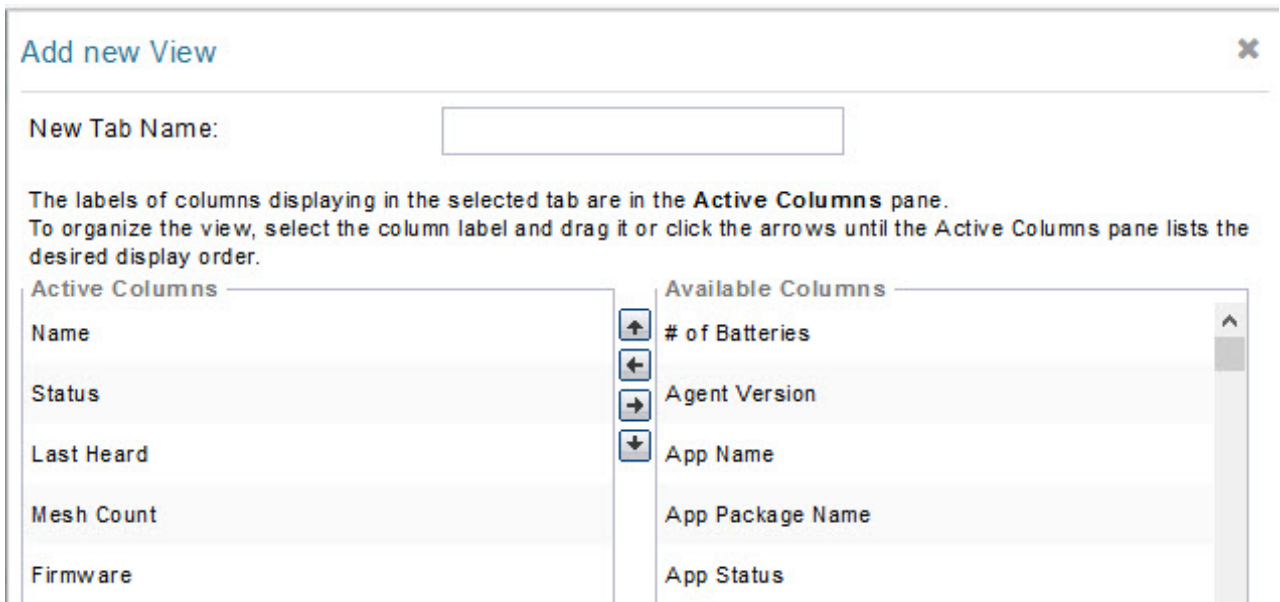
Add new View

New Tab Name:

The labels of columns displaying in the selected tab are in the **Active Columns** pane.
To organize the view, select the column label and drag it or click the arrows until the Active Columns pane lists the desired display order.

Active Columns
Name
Status
Last Heard
Mesh Count
Firmware

Available Columns
# of Batteries
Agent Version
App Name
App Package Name
App Status